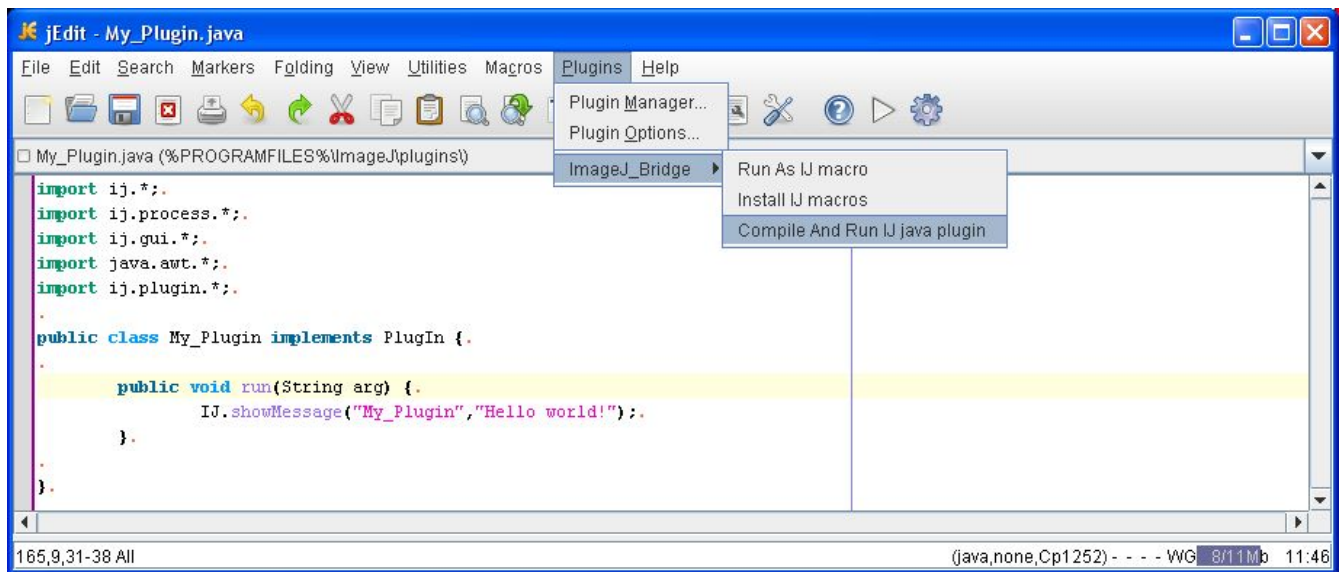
jEdit - My_Plugin.java

File Edit Search Markers Folding View Utilities Macros Plugins Help

Plugin Manager...
Plugin Options...
ImageJ_Bridge
Run As IJ macro
Install IJ macros
Compile And Run IJ java plugin

My_Plugin.java (%PROGRAMFILES%\ImageJ\plugins\)

import ij.*;.
import ij.process.*;.
import ij.gui.*;.
import java.awt.*;.
import ij.plugin.*;.
.
public class My_Plugin implements PlugIn {.
.
public void run(String arg) {.
IJ.showMessage("My_Plugin","Hello world!");.
}.
.
}.

165,9,31-38 All

(java,none,Cp1252) - - - - WG 8/11Mb 11:46